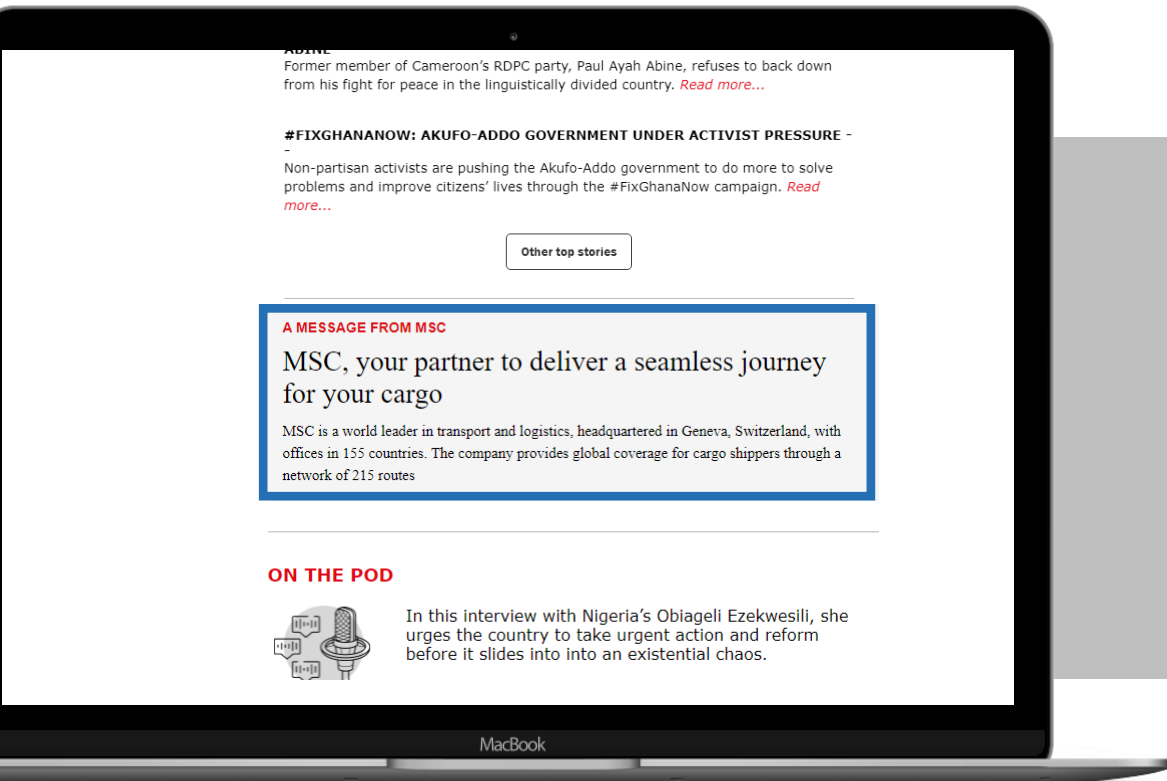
ABINE

Former member of Cameroon's RDPC party, Paul Ayah Abine, refuses to back down from his fight for peace in the linguistically divided country. Read more...

#FIXGHANANOW: AKUFO-ADDO GOVERNMENT UNDER ACTIVIST PRESSURE - -

Non-partisan activists are pushing the Akufo-Addo government to do more to solve problems and improve citizens' lives through the #FixGhanaNow campaign. Read more...

Other top stories

A MESSAGE FROM MSC

MSC, your partner to deliver a seamless journey for your cargo

MSC is a world leader in transport and logistics, headquartered in Geneva, Switzerland, with offices in 155 countries. The company provides global coverage for cargo shippers through a network of 215 routes

ON THE POD

In this interview with Nigeria's Obiageli Ezekwesili, she urges the country to take urgent action and reform before it slides into into an existential chaos.

MacBook